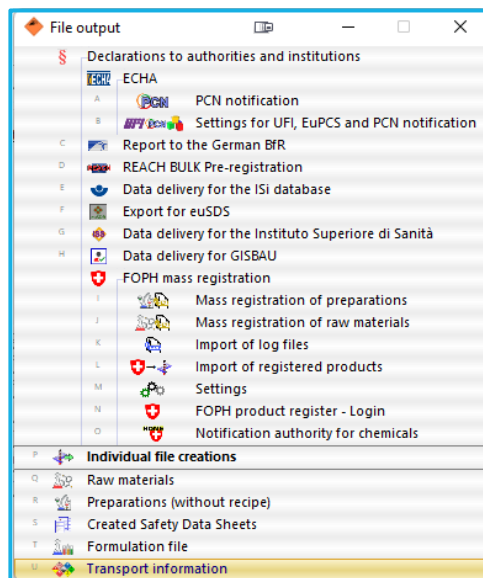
File output

§ Declarations to authorities and institutions

ECHA ECHA

A PCN PCN notification

B UFI Settings for UFI, EuPCS and PCN notification

C Report to the German BfR

D REACH BULK Pre-registration

E Data delivery for the ISi database

F Export for euSDS

G Data delivery for the Instituto Superiore di Sanità

H Data delivery for GISBAU

FOPH mass registration

I Mass registration of preparations

J Mass registration of raw materials

K Import of log files

L Import of registered products

M Settings

N FOPH product register - Login

O Notification authority for chemicals

P Individual file creations

Q Raw materials

R Preparations (without recipe)

S Created Safety Data Sheets

T Formulation file

U Transport information